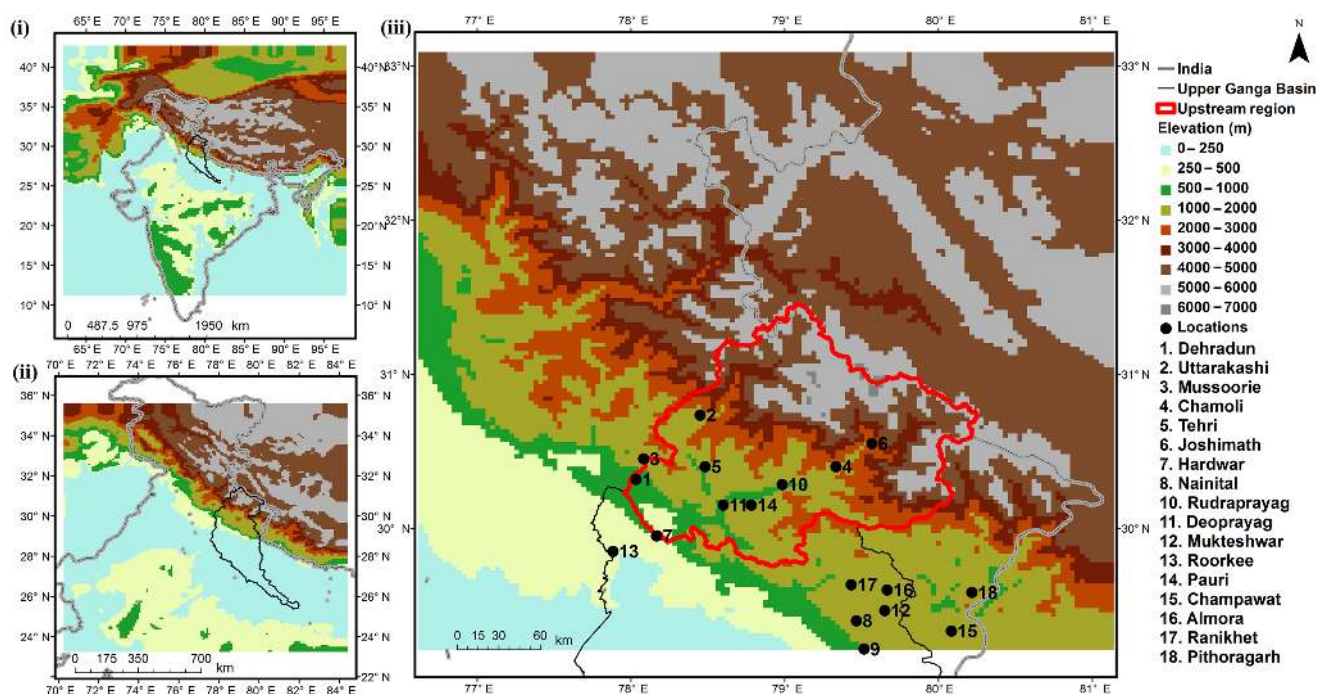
(i)
65° E 70° E 75° E 80° E 85° E 90° E 95° E
40° N 35° N 30° N 25° N 20° N 15° N 10° N
0 487.5 975 1950 km

(ii)
70° E 72° E 74° E 76° E 78° E 80° E 82° E 84° E
36° N 34° N 32° N 30° N 28° N 26° N 24° N 22° N
0 175 350 700 km

(iii)
77° E 78° E 79° E 80° E 81° E
33° N 32° N 31° N 30° N
0 15 30 60 km
1 2 3 4 5 6 7 8 9 10 11 12 13 14 15 16 17 18

N

India
Upper Ganga Basin
Upstream region
Elevation (m)
0 – 250
250 – 500
500 – 1000
1000 – 2000
2000 – 3000
3000 – 4000
4000 – 5000
5000 – 6000
6000 – 7000
Locations
1. Dehradun
2. Uttarakashi
3. Mussoorie
4. Chamoli
5. Tehri
6. Joshimath
7. Hardwar
8. Nainital
10. Rudraprayag
11. Deoprayag
12. Mukteshwar
13. Roorkee
14. Pauri
15. Champawat
16. Almora
17. Ranikhet
18. Pithoragarh